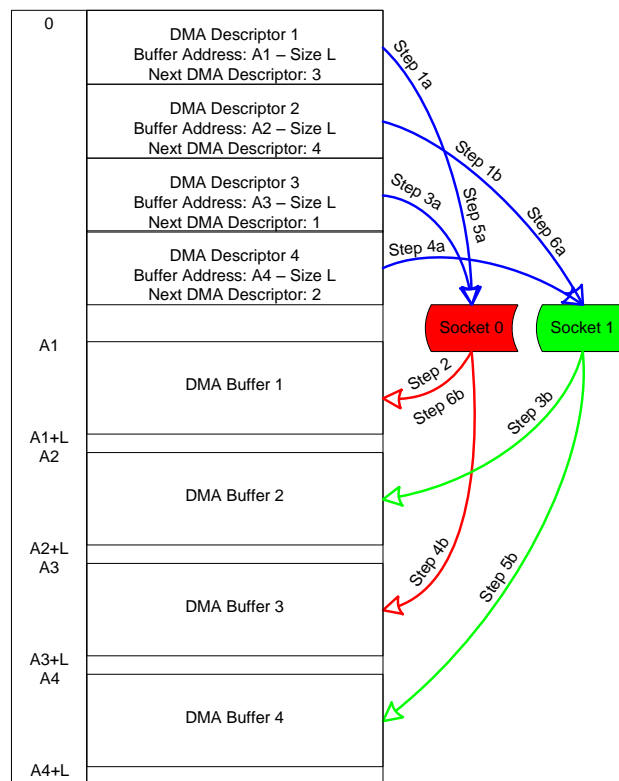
0

DMA Descriptor 1
Buffer Address: A1 – Size L
Next DMA Descriptor: 3

DMA Descriptor 2
Buffer Address: A2 – Size L
Next DMA Descriptor: 4

DMA Descriptor 3
Buffer Address: A3 – Size L
Next DMA Descriptor: 1

DMA Descriptor 4
Buffer Address: A4 – Size L
Next DMA Descriptor: 2

Step 1a
Step 1b
Step 3a
Step 5a
Step 6a
Step 4a

Socket 0
Socket 1

A1
DMA Buffer 1
Step 2
Step 6b
Step 3b
A1+L
A2
DMA Buffer 2
A2+L
A3
Step 4b
Step 5b
DMA Buffer 3
A3+L
A4
DMA Buffer 4
A4+L